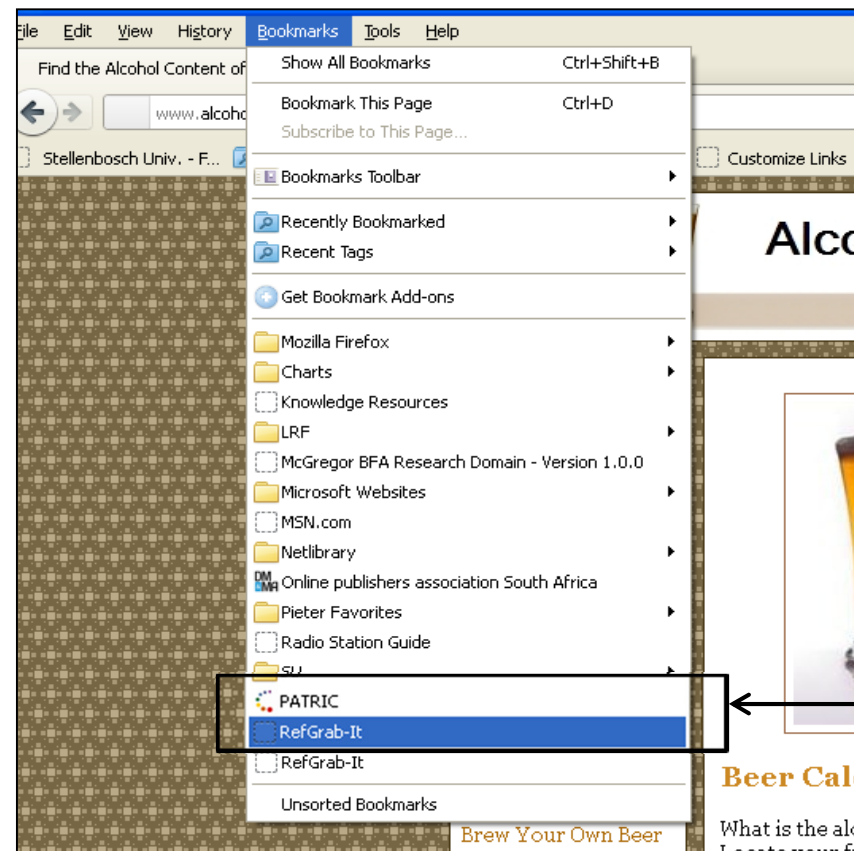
File Edit View History Bookmarks Tools Help

Find the Alcohol Content of

www.alcoho

Stellenbosch Univ. - F...

Customize Links

Show All Bookmarks Ctrl+Shift+B

Bookmark This Page Ctrl+D

Subscribe to This Page...

Bookmarks Toolbar

Recently Bookmarked

Recent Tags

Get Bookmark Add-ons

Mozilla Firefox

Charts

Knowledge Resources

LRF

McGregor BFA Research Domain - Version 1.0.0

Microsoft Websites

MSN.com

Netlibrary

Online publishers association South Africa

Pieter Favorites

Radio Station Guide

SU

PATRIC

RefGrab-It

RefGrab-It

Unsorted Bookmarks

Alco

Beer Cal

Brew Your Own Beer

What is the al